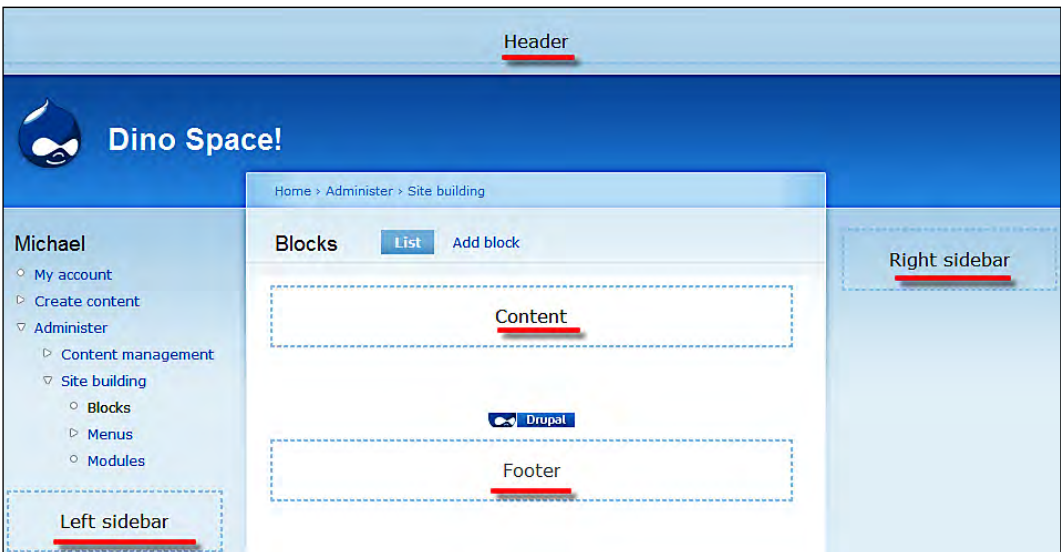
Header

Dino Space!

Home › Administer › Site building

Michael

My account
Create content
Administer
Content management
Site building
Blocks
Menus
Modules

Left sidebar

Blocks List Add block

Content

Drupal

Footer

Right sidebar